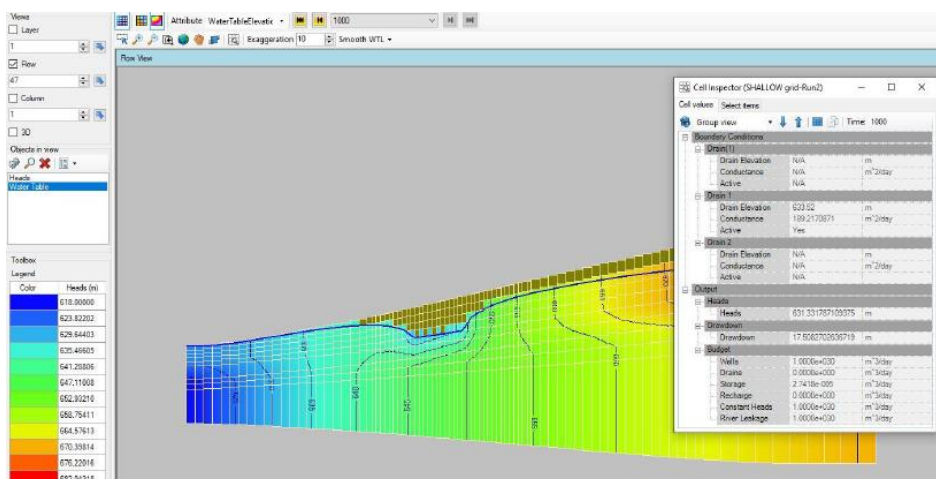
Views
Layer
1
Row
47
Column
1
3D
Objects in view
Heads
Water Table

Toolbox
Legend

| Color | Heads (m) |
|---|---|
| | 618.00000 |
| | 623.82202 |
| | 629.64403 |
| | 635.46605 |
| | 641.28806 |
| | 647.11008 |
| | 652.93210 |
| | 658.75411 |
| | 664.57613 |
| | 670.39814 |
| | 676.22016 |
| | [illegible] |

Attribute WaterTableElevatic 1000
Exaggeration 10 Smooth WTL
Row View

Cell Inspector (SHALLOW grid-Run2)
Cell values Select items
Group view Time 1000

| | | |
|---|---|---|
| Boundary Conditions | | |
| Drain(1) | | |
| Drain Elevation | N/A | m |
| Conductance | N/A | m^2/day |
| Active | N/A | |
| Drain 1 | | |
| Drain Elevation | 633.62 | m |
| Conductance | 189.2170871 | m^2/day |
| Active | Yes | |
| Drain 2 | | |
| Drain Elevation | N/A | m |
| Conductance | N/A | m^2/day |
| Active | N/A | |
| Output | | |
| Heads | | |
| Heads | 631.331787109375 | m |
| Drawdown | | |
| Drawdown | 17.5082702636719 | m |
| Budget | | |
| Wells | 1.0000e+030 | m^3/day |
| Drains | 0.0000e+000 | m^3/day |
| Storage | 2.7418e-005 | m^3/day |
| Recharge | 0.0000e+000 | m^3/day |
| Constant Heads | 1.0000e+030 | m^3/day |
| River Leakage | 1.0000e+030 | m^3/day |

629
635
641
647
653
659
665